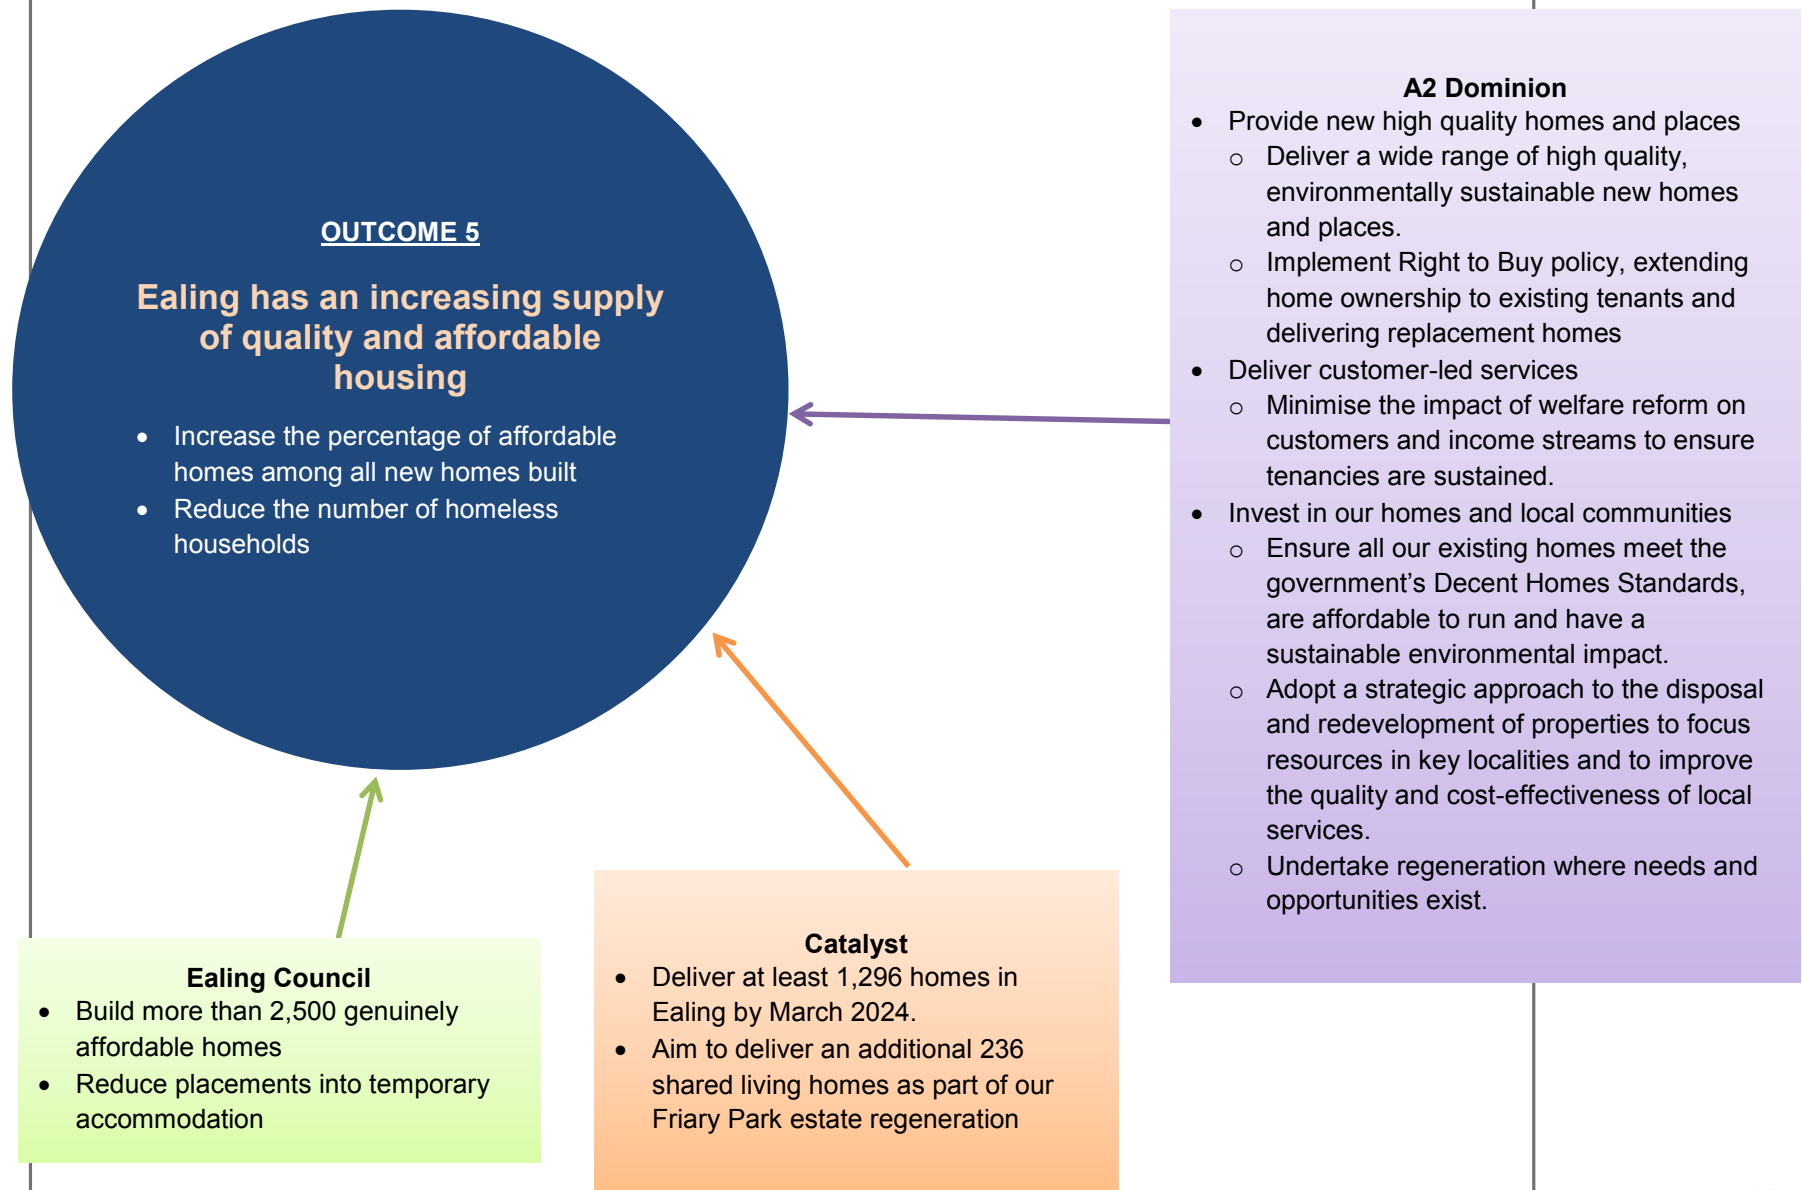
OUTCOME 5

Ealing has an increasing supply of quality and affordable housing

- Increase the percentage of affordable homes among all new homes built
- Reduce the number of homeless households

A2 Dominion

- Provide new high quality homes and places
  - Deliver a wide range of high quality, environmentally sustainable new homes and places.
  - Implement Right to Buy policy, extending home ownership to existing tenants and delivering replacement homes
- Deliver customer-led services
  - Minimise the impact of welfare reform on customers and income streams to ensure tenancies are sustained.
- Invest in our homes and local communities
  - Ensure all our existing homes meet the government's Decent Homes Standards, are affordable to run and have a sustainable environmental impact.
  - Adopt a strategic approach to the disposal and redevelopment of properties to focus resources in key localities and to improve the quality and cost-effectiveness of local services.
  - Undertake regeneration where needs and opportunities exist.

Ealing Council

- Build more than 2,500 genuinely affordable homes
- Reduce placements into temporary accommodation

Catalyst

- Deliver at least 1,296 homes in Ealing by March 2024.
- Aim to deliver an additional 236 shared living homes as part of our Friary Park estate regeneration